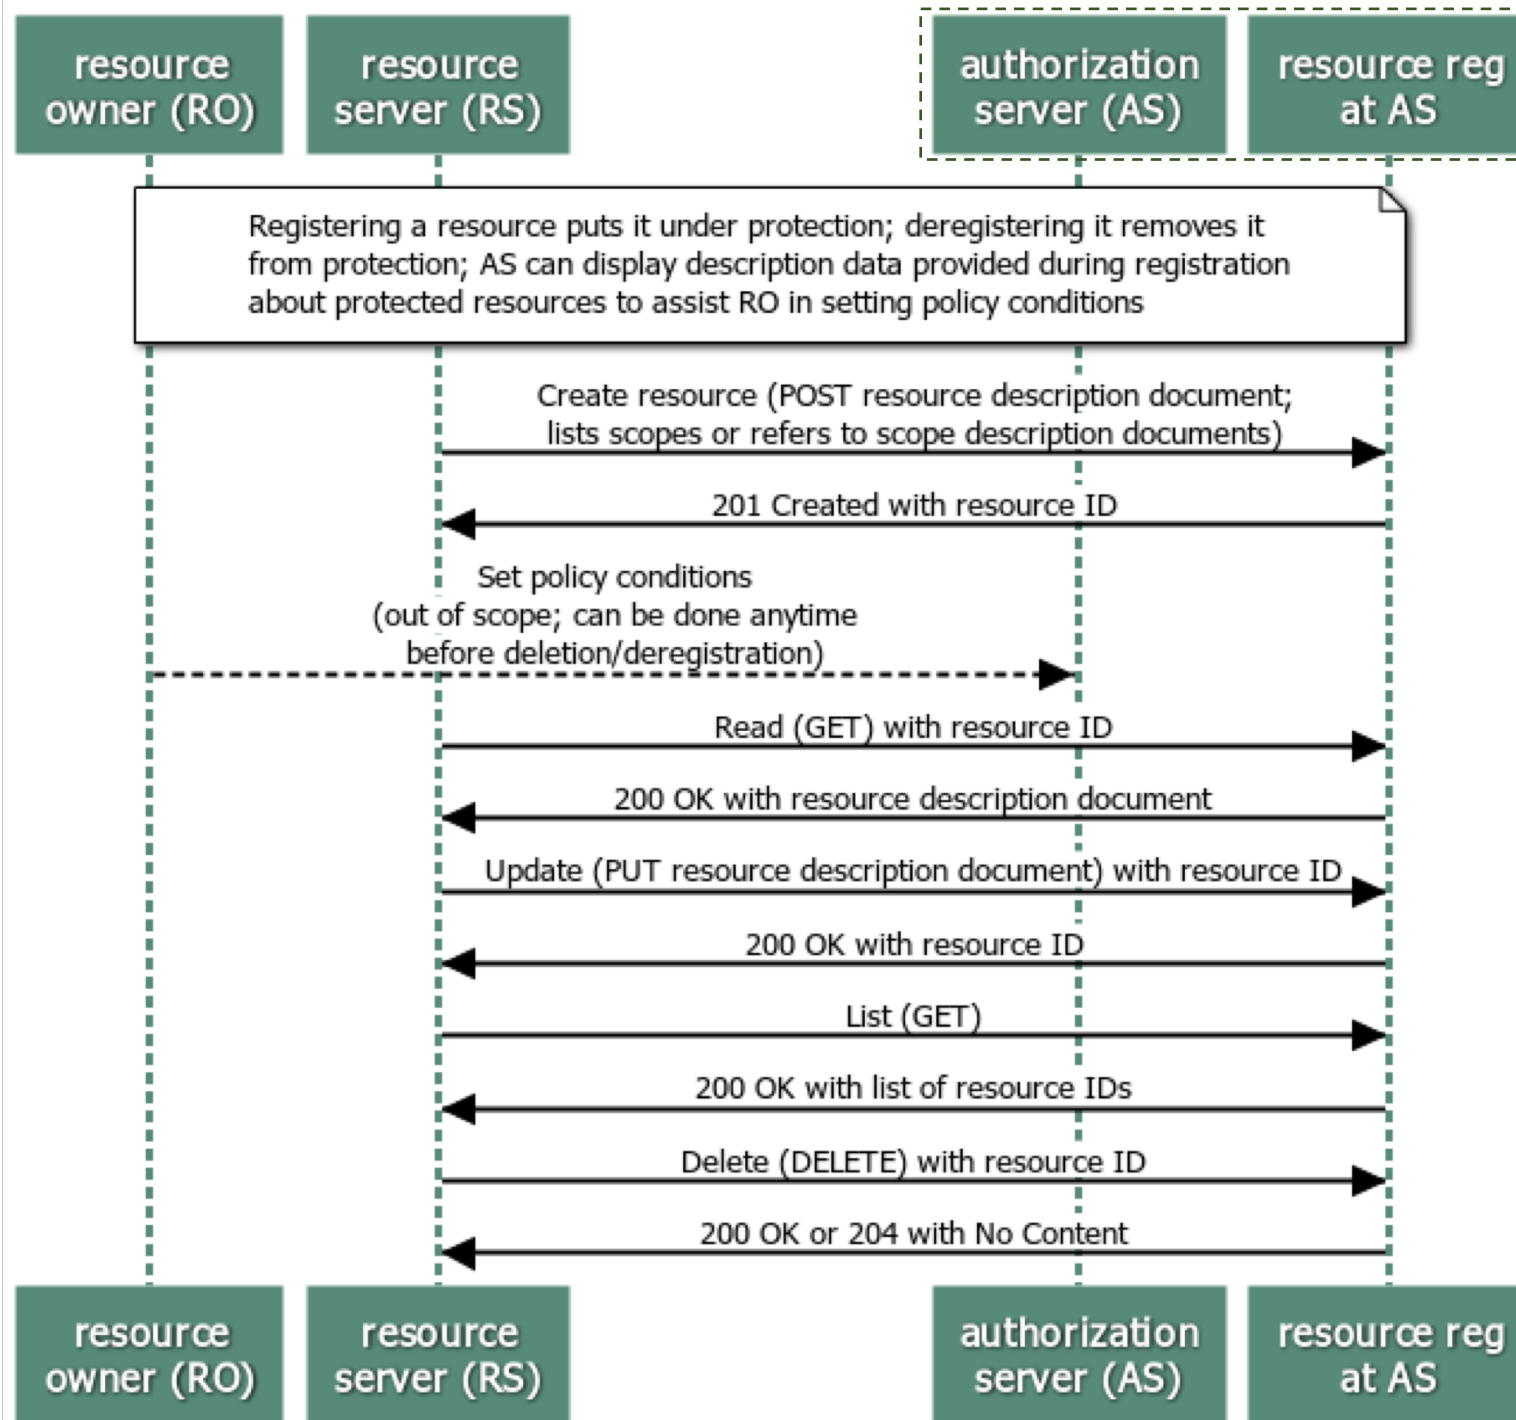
resource owner (RO)

resource server (RS)

authorization server (AS)

resource reg at AS

Registering a resource puts it under protection; deregistering it removes it from protection; AS can display description data provided during registration about protected resources to assist RO in setting policy conditions

Create resource (POST resource description document; lists scopes or refers to scope description documents)

201 Created with resource ID

Set policy conditions (out of scope; can be done anytime before deletion/deregistration)

Read (GET) with resource ID

200 OK with resource description document

Update (PUT resource description document) with resource ID

200 OK with resource ID

List (GET)

200 OK with list of resource IDs

Delete (DELETE) with resource ID

200 OK or 204 with No Content

resource owner (RO)

resource server (RS)

authorization server (AS)

resource reg at AS